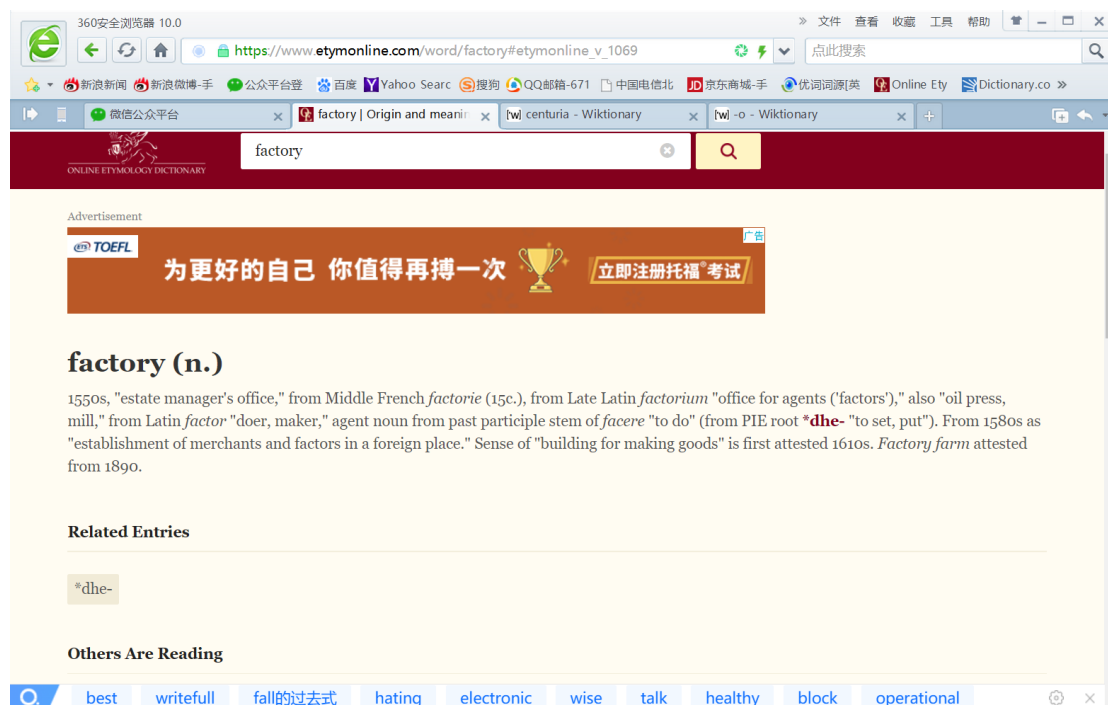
360安全浏览器 10.0

» 文件 查看 收藏 工具 帮助

https://www.etymonline.com/word/factory#etymonline_v_1069

点此搜索

新浪新闻 新浪微博-手 公众平台登 百度 Yahoo Searc 搜狗 QQ邮箱-671 中国电信北 京东商城-手 优词词源[英 Online Ety Dictionary.co »

微信公众平台 | factory | Origin and meanin | centuria - Wiktionary | -o - Wiktionary

ONLINE ETYMOLOGY DICTIONARY

factory

Advertisement

TOEFL

广告

为更好的自己 你值得再搏一次

立即注册托福®考试

factory (n.)

1550s, "estate manager's office," from Middle French *factorie* (15c.), from Late Latin *factorium* "office for agents ('factors')," also "oil press, mill," from Latin *factor* "doer, maker," agent noun from past participle stem of *facere* "to do" (from PIE root ***dhe-** "to set, put"). From 1580s as "establishment of merchants and factors in a foreign place." Sense of "building for making goods" is first attested 1610s. *Factory farm* attested from 1890.

Related Entries

*dhe-

Others Are Reading

best writefull fall的过去式 hating electronic wise talk healthy block operational